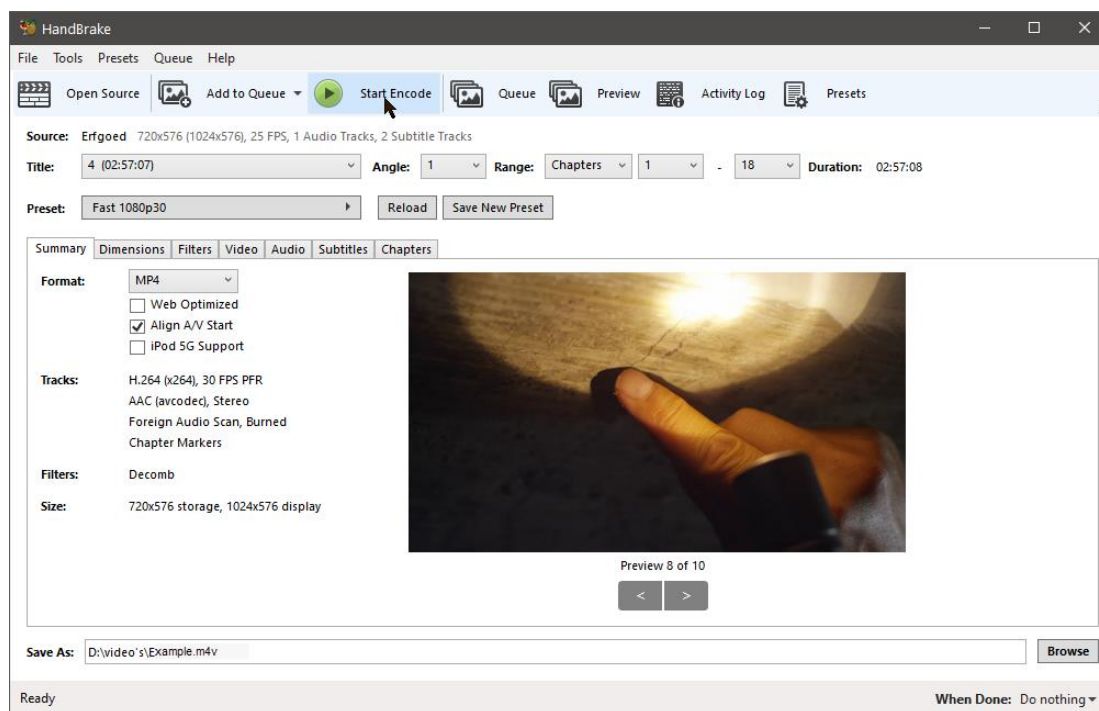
HandBrake

File Tools Presets Queue Help

Open Source Add to Queue Start Encode Queue Preview Activity Log Presets

Source: Erfgoed 720x576 (1024x576), 25 FPS, 1 Audio Tracks, 2 Subtitle Tracks

Title: 4 (02:57:07) Angle: 1 Range: Chapters 1 - 18 Duration: 02:57:08

Preset: Fast 1080p30 Reload Save New Preset

Summary Dimensions Filters Video Audio Subtitles Chapters

Format: MP4

Web Optimized

Align A/V Start

iPod 5G Support

Tracks: H.264 (x264), 30 FPS PFR

AAC (avcodec), Stereo

Foreign Audio Scan, Burned

Chapter Markers

Filters: Decomb

Size: 720x576 storage, 1024x576 display

Preview 8 of 10

< >

Save As: D:\video's\Example.m4v Browse

Ready When Done: Do nothing